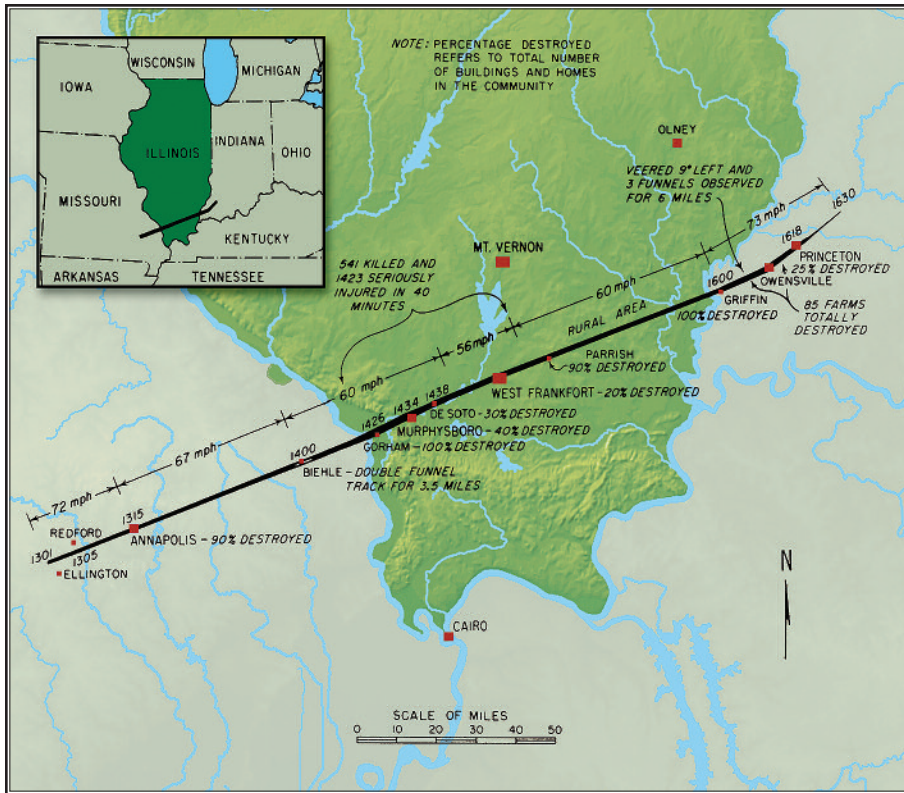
WISCONSIN
MICHIGAN
IOWA
ILLINOIS
INDIANA
OHIO
MISSOURI
KENTUCKY
ARKANSAS
TENNESSEE

NOTE: PERCENTAGE DESTROYED REFERS TO TOTAL NUMBER OF BUILDINGS AND HOMES IN THE COMMUNITY

OLNEY

VEERED 9° LEFT AND 3 FUNNELS OBSERVED FOR 6 MILES

73 mph
1630
1618
PRINCETON
25% DESTROYED
OWENSVILLE
85 FARMS TOTALLY DESTROYED
1600
GRIFFIN
100% DESTROYED

MT. VERNON

541 KILLED AND 1423 SERIOUSLY INJURED IN 40 MINUTES

60 mph
RURAL AREA
56 mph
PARRISH
90% DESTROYED
60 mph
WEST FRANKFORT - 20% DESTROYED
1438
1434
1426
DE SOTO - 30% DESTROYED
MURPHYSBORO - 40% DESTROYED
GORHAM - 100% DESTROYED
1400
67 mph
BIEHLE - DOUBLE FUNNEL TRACK FOR 3.5 MILES
72 mph
1315
REDFORD
ANNAPOLIS - 90% DESTROYED
1301
1305
ELLINGTON

CAIRO

N

SCALE OF MILES
0 10 20 30 40 50